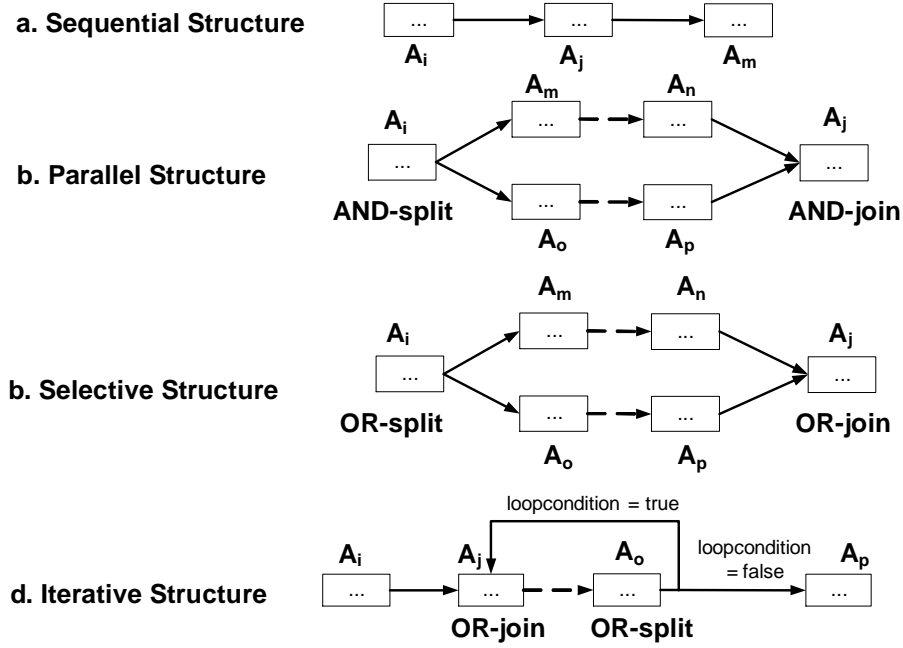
a. Sequential Structure

...
$A_i$
...
$A_j$
...
$A_m$

b. Parallel Structure

$A_i$
...
AND-split
$A_m$
...
...
$A_n$
$A_o$
...
...
$A_p$
$A_j$
...
AND-join

b. Selective Structure

$A_i$
...
OR-split
$A_m$
...
...
$A_n$
$A_o$
...
...
$A_p$
$A_j$
...
OR-join

d. Iterative Structure

loopcondition = true
$A_i$
...
$A_j$
...
OR-join
$A_o$
...
OR-split
loopcondition = false
$A_p$
...